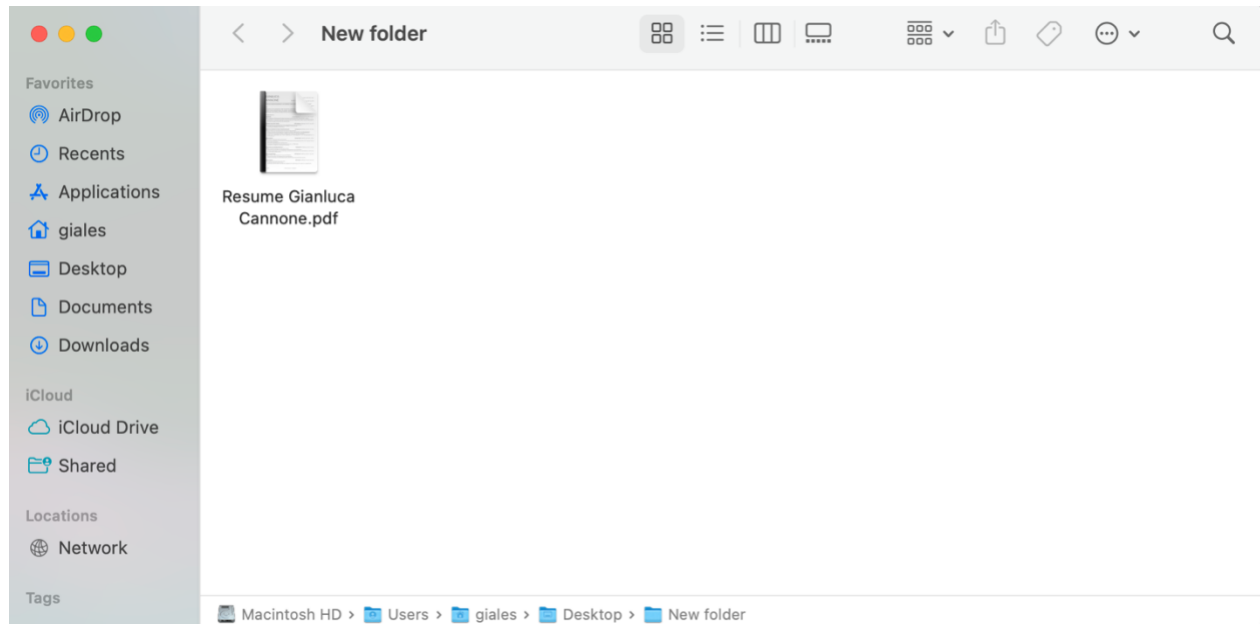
New folder

Favorites
AirDrop
Recents
Applications
giales
Desktop
Documents
Downloads

iCloud
iCloud Drive
Shared

Locations
Network

Tags

Resume Gianluca Cannone.pdf

Macintosh HD > Users > giales > Desktop > New folder